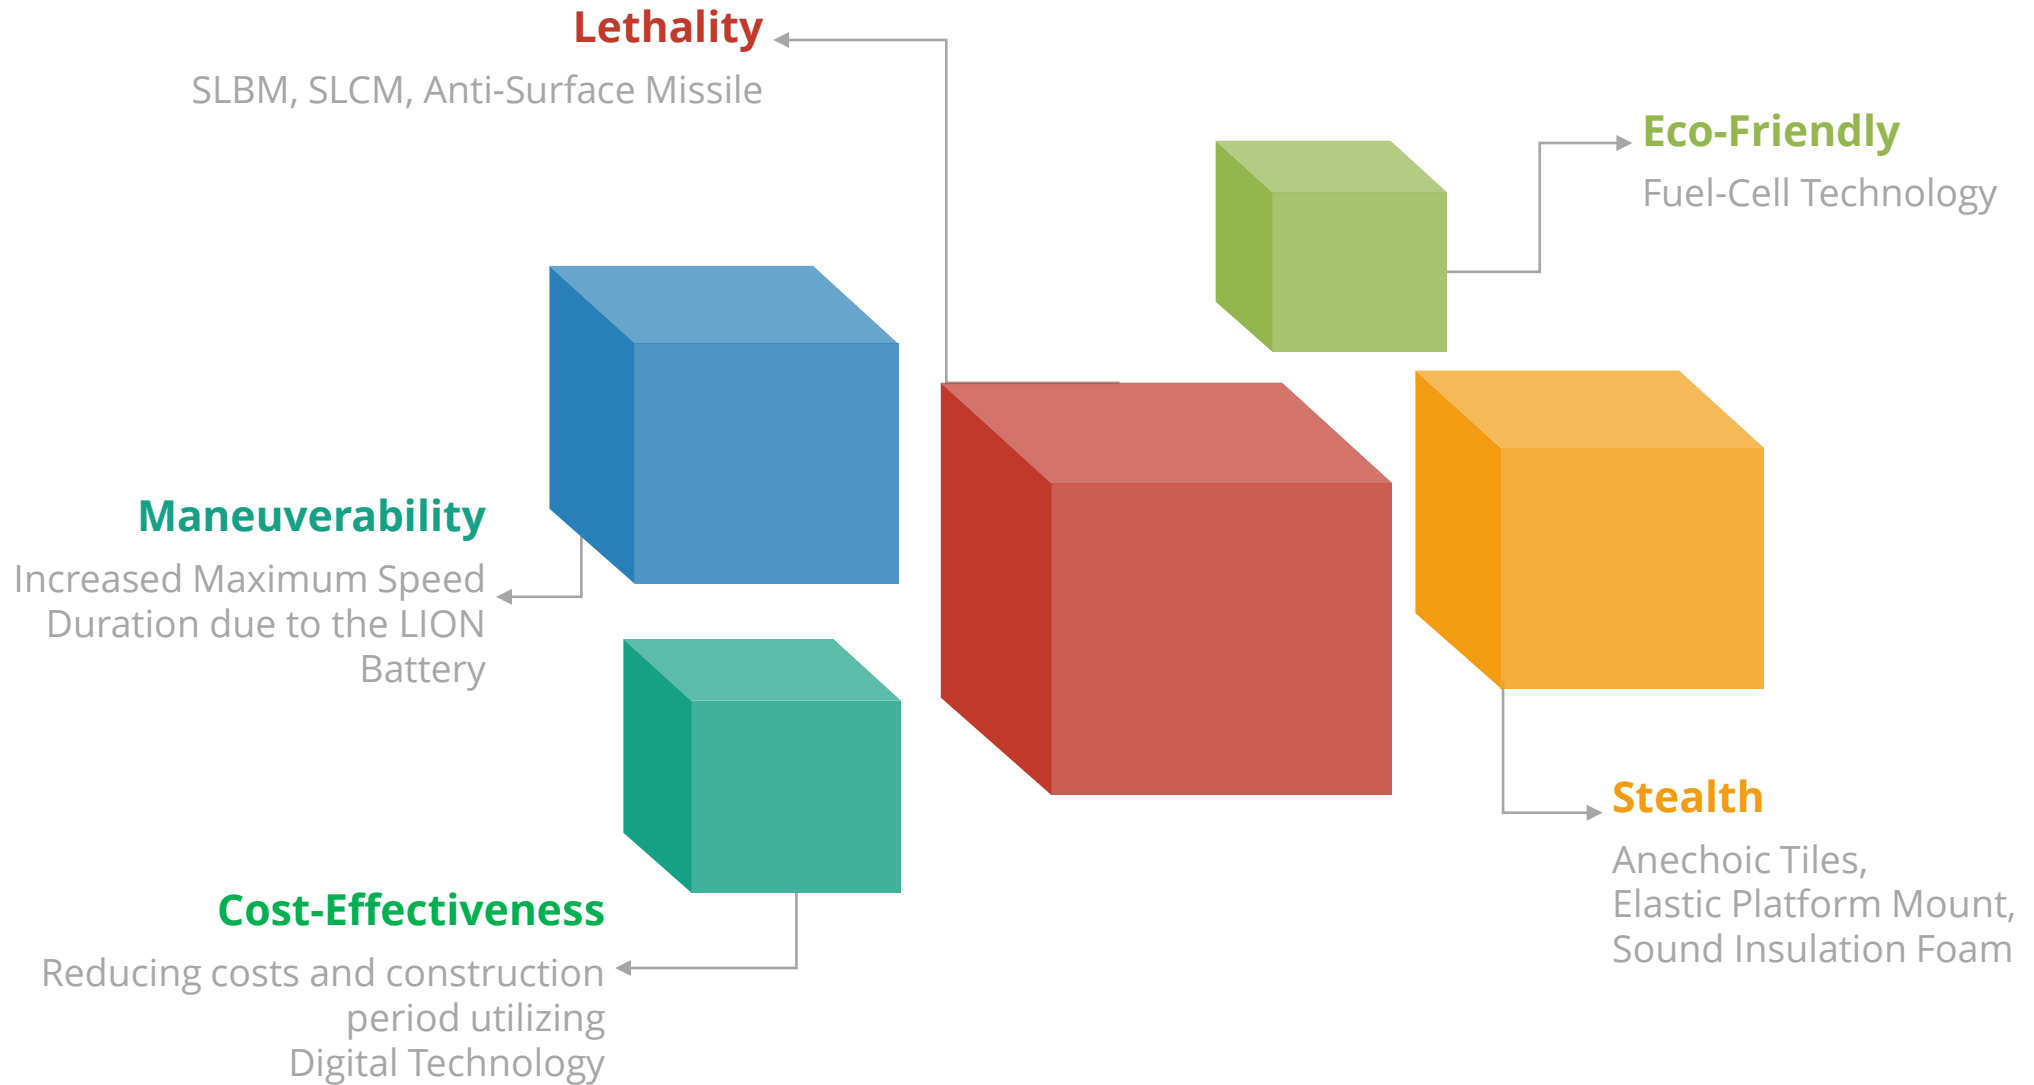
Lethality
SLBM, SLCM, Anti-Surface Missile

Eco-Friendly
Fuel-Cell Technology

Maneuverability
Increased Maximum Speed Duration due to the LION Battery

Stealth
Anechoic Tiles, Elastic Platform Mount, Sound Insulation Foam

Cost-Effectiveness
Reducing costs and construction period utilizing Digital Technology